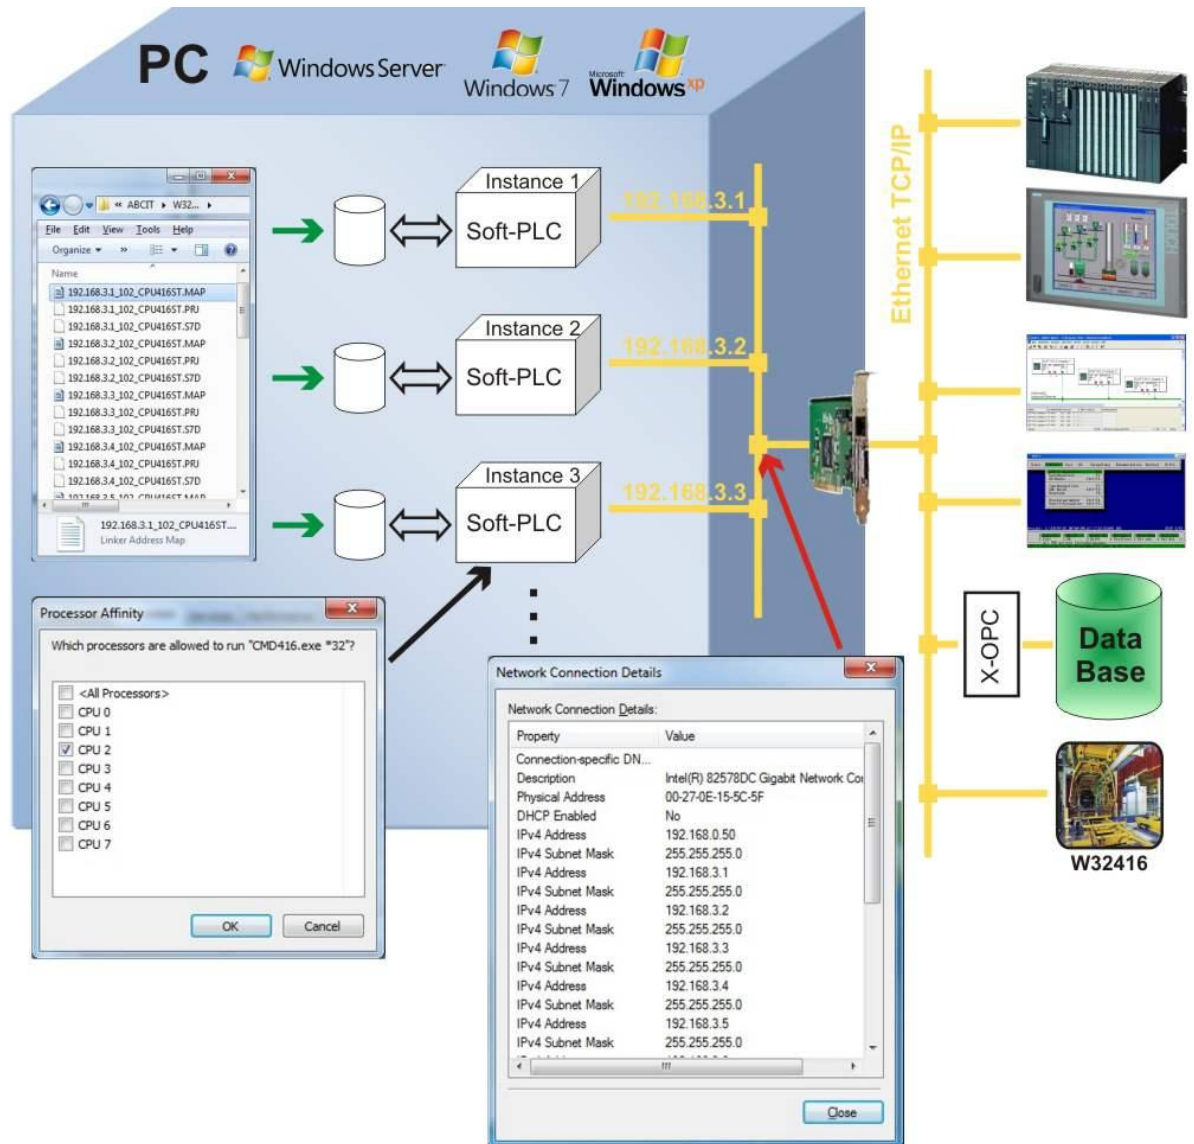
PC Windows Server Windows 7 Microsoft Windows xp

« ABCIT ▸ W32... ▸

File Edit View Tools Help

Organize ▾ »

Name

192.168.3.1_102_CPU416ST.MAP
192.168.3.1_102_CPU416ST.PRJ
192.168.3.1_102_CPU416ST.S7D
192.168.3.2_102_CPU416ST.MAP
192.168.3.2_102_CPU416ST.PRJ
192.168.3.2_102_CPU416ST.S7D
192.168.3.3_102_CPU416ST.MAP
192.168.3.3_102_CPU416ST.PRJ
192.168.3.3_102_CPU416ST.S7D
192.168.3.4_102_CPU416ST.MAP
192.168.3.4_102_CPU416ST.PRJ
192.168.3.4_102_CPU416ST.S7D
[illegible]

192.168.3.1_102_CPU416ST...
Linker Address Map

Instance 1
Soft-PLC
192.168.3.1

Instance 2
Soft-PLC
192.168.3.2

Instance 3
Soft-PLC
192.168.3.3

Ethernet TCP/IP

Processor Affinity

Which processors are allowed to run "CMD416.exe *32"?

<All Processors>
CPU 0
CPU 1
CPU 2
CPU 3
CPU 4
CPU 5
CPU 6
CPU 7

OK Cancel

Network Connection Details

Network Connection Details:

| Property | Value |
|---|---|
| Connection-specific DN... | |
| Description | Intel(R) 82578DC Gigabit Network Co |
| Physical Address | 00-27-0E-15-5C-5F |
| DHCP Enabled | No |
| IPv4 Address | 192.168.0.50 |
| IPv4 Subnet Mask | 255.255.255.0 |
| IPv4 Address | 192.168.3.1 |
| IPv4 Subnet Mask | 255.255.255.0 |
| IPv4 Address | 192.168.3.2 |
| IPv4 Subnet Mask | 255.255.255.0 |
| IPv4 Address | 192.168.3.3 |
| IPv4 Subnet Mask | 255.255.255.0 |
| IPv4 Address | 192.168.3.4 |
| IPv4 Subnet Mask | 255.255.255.0 |
| IPv4 Address | 192.168.3.5 |
| IPv4 Subnet Mask | 255.255.255.0 |

Close

X-OPC

Data Base

W32416